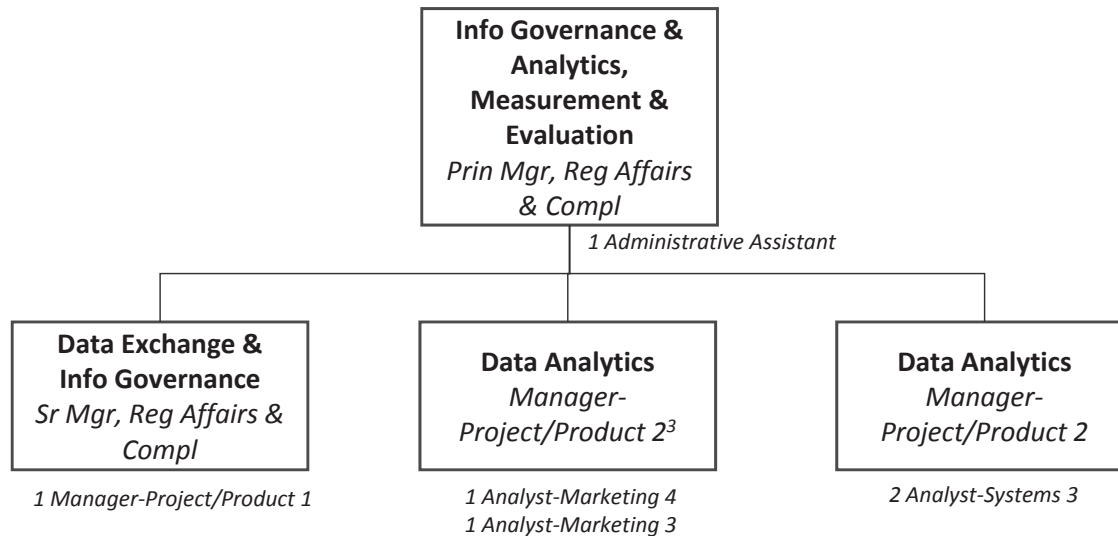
**Info Governance & Analytics, Measurement & Evaluation**
*Prin Mgr, Reg Affairs & Compl*

*1 Administrative Assistant*

**Data Exchange & Info Governance**
*Sr Mgr, Reg Affairs & Compl*

*1 Manager-Project/Product 1*

**Data Analytics**
*Manager-Project/Product 2$^3$*

*1 Analyst-Marketing 4*
*1 Analyst-Marketing 3*

**Data Analytics**
*Manager-Project/Product 2*

*2 Analyst-Systems 3*